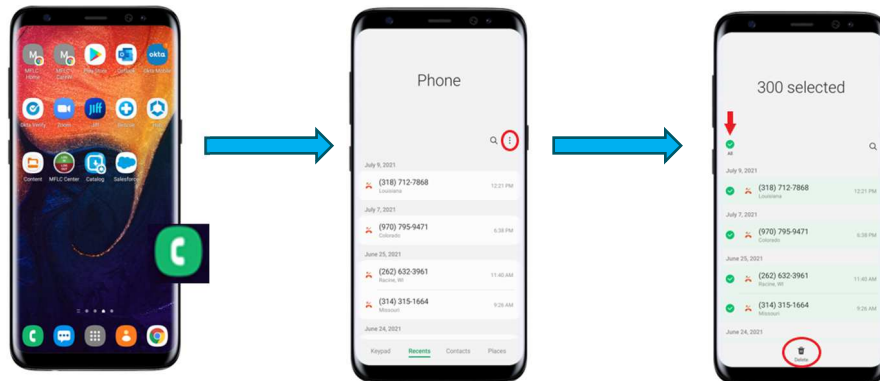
MFLC Home
MFLC Center
Play Store
Outlook
Okta Mobile
Okta Verify
Zoom
Jiff
Workvivo
Content
MFLC Center
Catalog
Salesforce

Phone

July 9, 2021
(318) 712-7868
Louisiana
12:21 PM
July 7, 2021
(970) 795-9471
Colorado
6:38 PM
June 25, 2021
(262) 632-3961
Racine, WI
11:40 AM
(314) 315-1664
Missouri
9:26 AM
June 24, 2021
Keypad
Recents
Contacts
Places

300 selected
All
July 9, 2021
(318) 712-7868
Louisiana
12:21 PM
July 7, 2021
(970) 795-9471
Colorado
6:38 PM
June 25, 2021
(262) 632-3961
Racine, WI
11:40 AM
(314) 315-1664
Missouri
9:26 AM
June 24, 2021
Delete